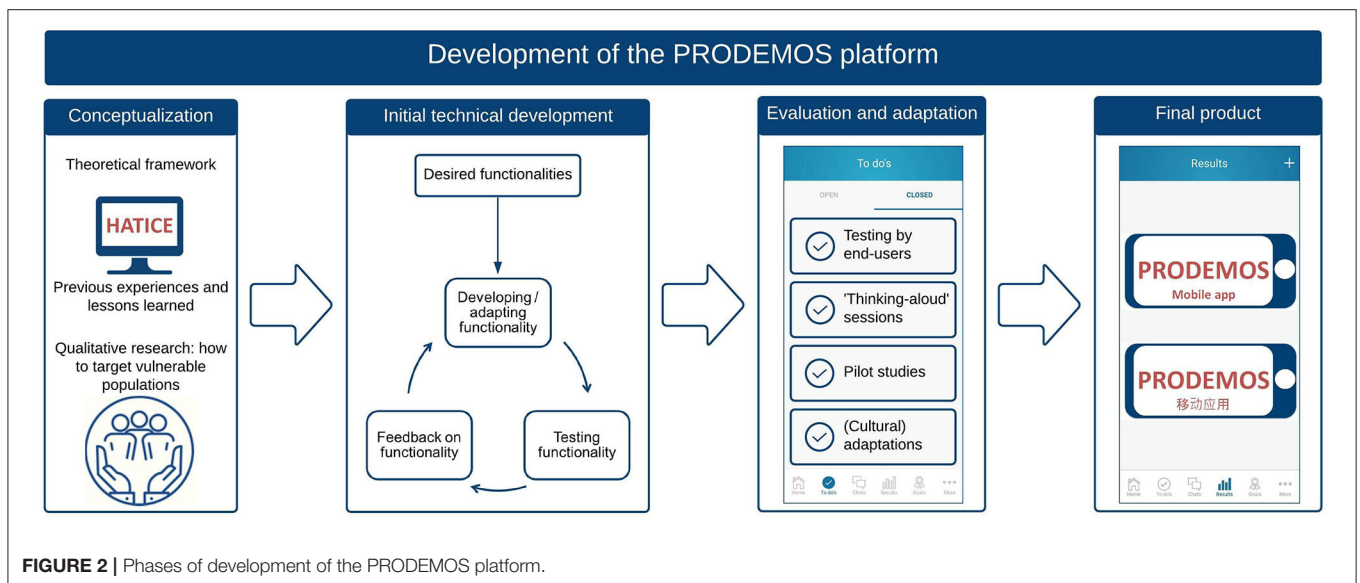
Development of the PRODEMOS platform

Conceptualization

Theoretical framework

HATICE

Previous experiences and lessons learned

Qualitative research: how to target vulnerable populations

Initial technical development

Desired functionalities

Developing / adapting functionality

Testing functionality

Feedback on functionality

Evaluation and adaptation

To do's

OPEN

CLOSED

Testing by end-users

'Thinking-aloud' sessions

Pilot studies

(Cultural) adaptations

Home To do's Chats Results Goals More

Final product

Results

+

PRODEMOS
Mobile app

PRODEMOS
移动应用

Home To do's Chats Results Goals More

**FIGURE 2 |** Phases of development of the PRODEMOS platform.